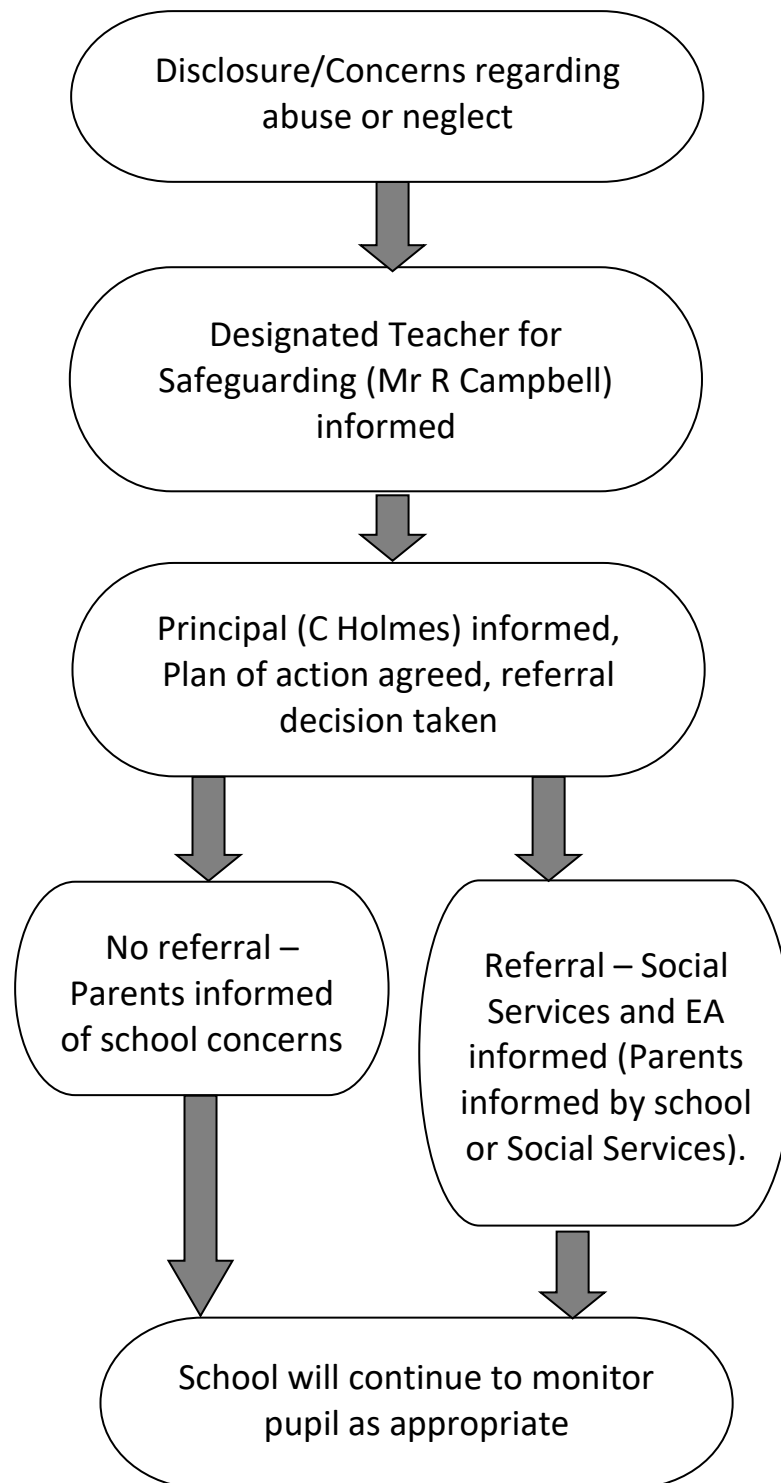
Disclosure/Concerns regarding abuse or neglect

Designated Teacher for Safeguarding (Mr R Campbell) informed

Principal (C Holmes) informed, Plan of action agreed, referral decision taken

No referral – Parents informed of school concerns

Referral – Social Services and EA informed (Parents informed by school or Social Services).

School will continue to monitor pupil as appropriate